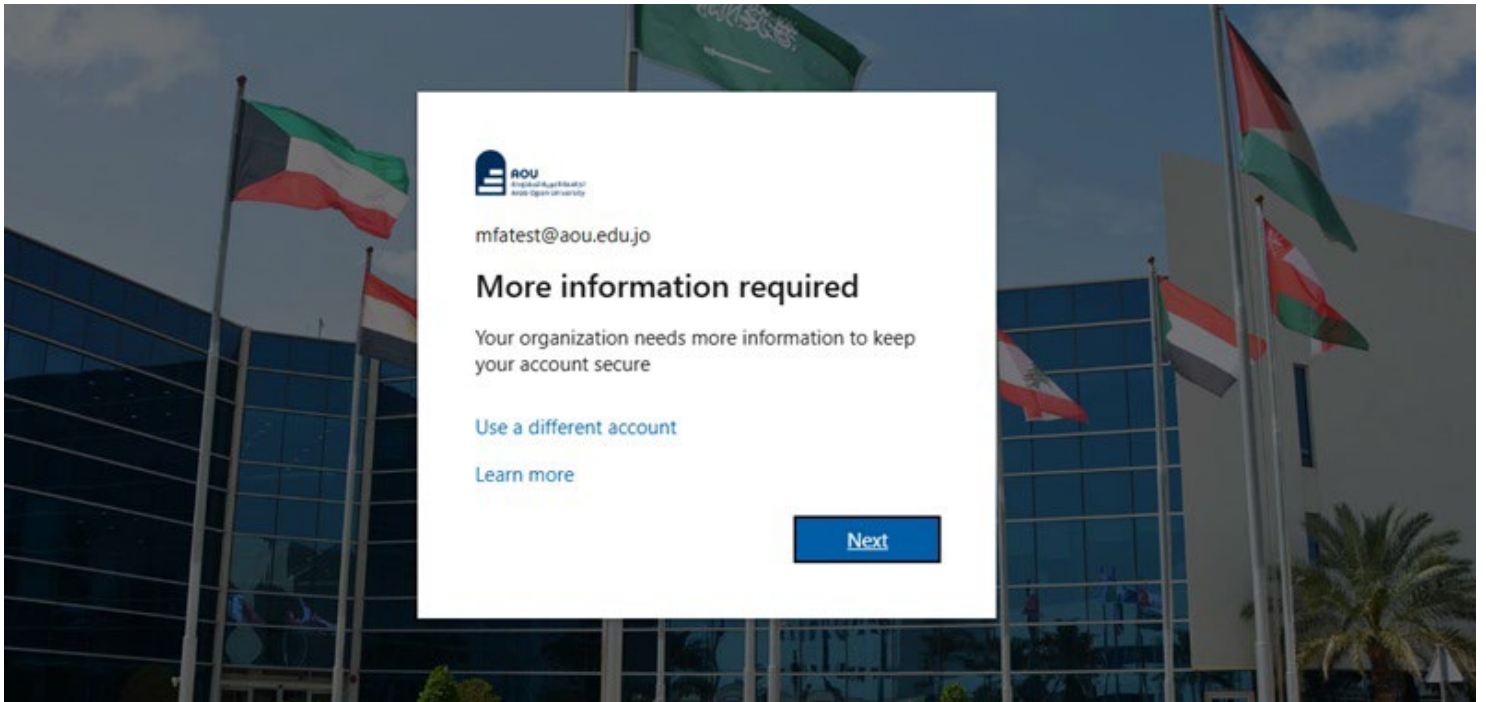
AOU
الجامعة العربية المفتوحة
Arab Open University

mfatest@aou.edu.jo

More information required

Your organization needs more information to keep your account secure

Use a different account

Learn more

Next